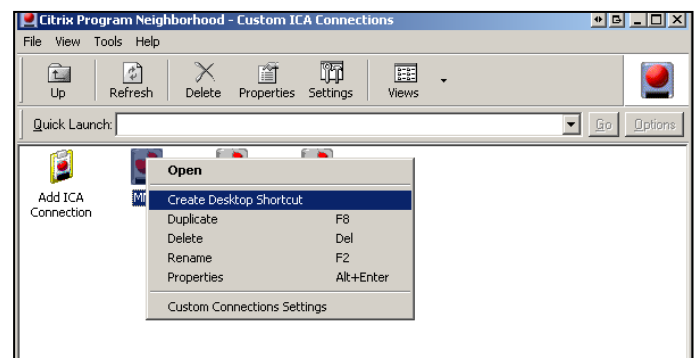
Citrix Program Neighborhood - Custom ICA Connections

File View Tools Help

Up Refresh Delete Properties Settings Views

Quick Launch: Go Options

Add ICA Connection

MI

Open
Create Desktop Shortcut
Duplicate F8
Delete Del
Rename F2
Properties Alt+Enter
Custom Connections Settings